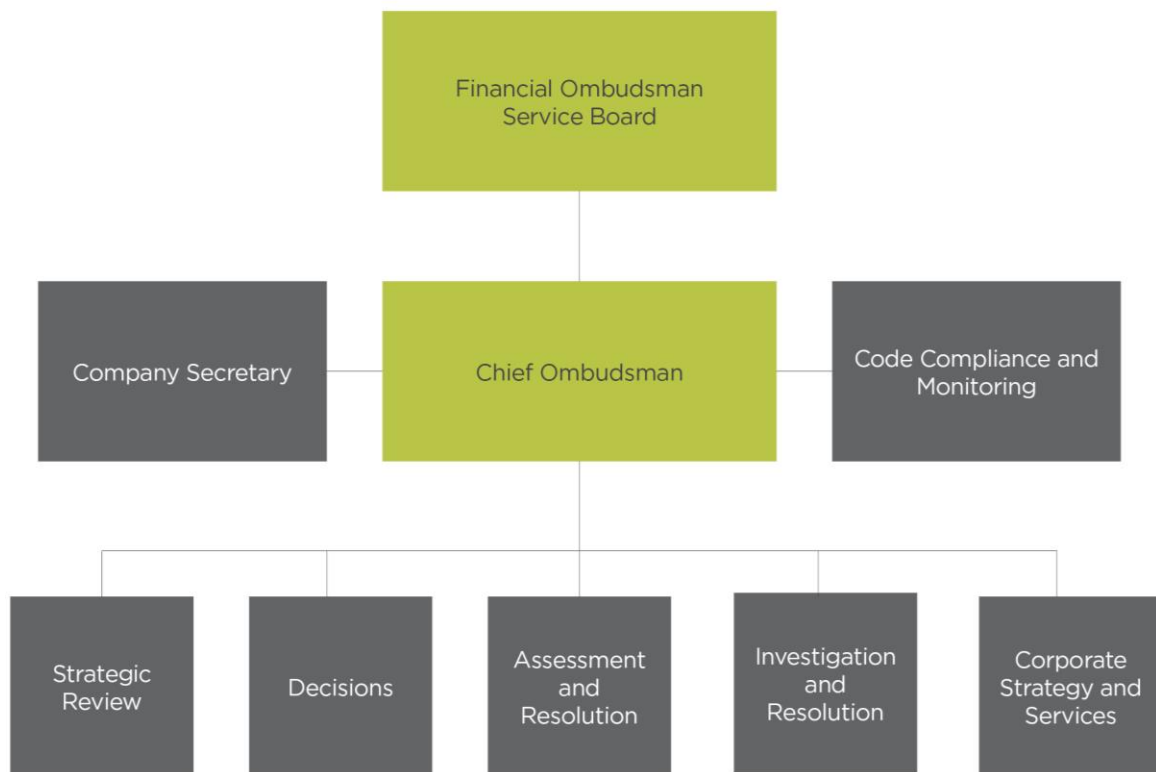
Financial Ombudsman Service Board

Company Secretary

Chief Ombudsman

Code Compliance and Monitoring

Strategic Review

Decisions

Assessment and Resolution

Investigation and Resolution

Corporate Strategy and Services